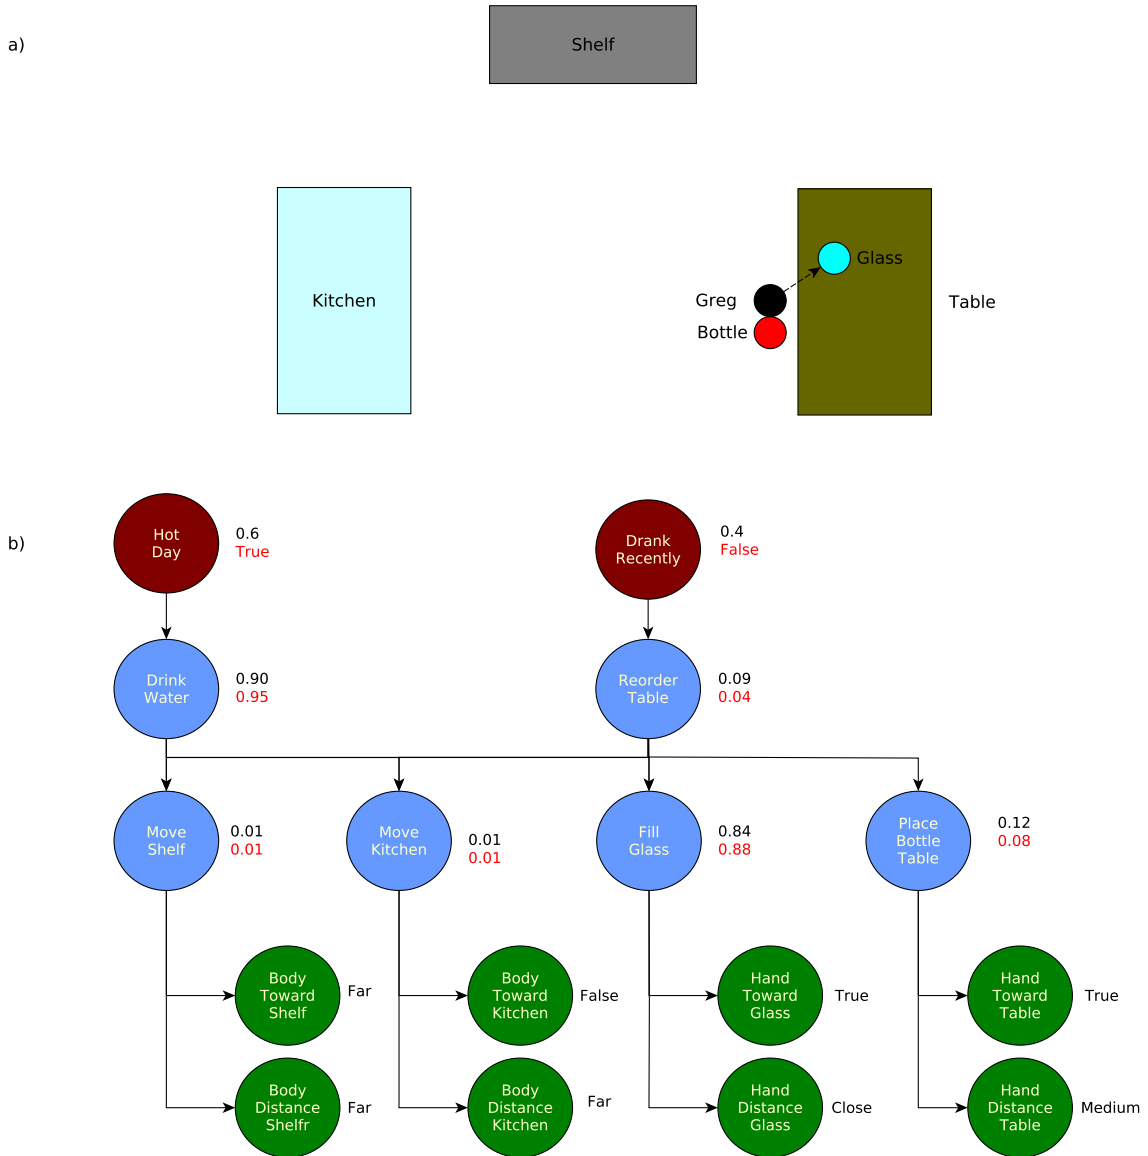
a)

Shelf

Kitchen

Glass

Greg

Bottle

Table

b)

Hot Day 0.6 True

Drank Recently 0.4 False

Drink Water 0.90 0.95

Reorder Table 0.09 0.04

Move Shelf 0.01 0.01

Move Kitchen 0.01 0.01

Fill Glass 0.84 0.88

Place Bottle Table 0.12 0.08

Body Toward Shelf Far

Body Distance Shelfr Far

Body Toward Kitchen False

Body Distance Kitchen Far

Hand Toward Glass True

Hand Distance Glass Close

Hand Toward Table True

Hand Distance Table Medium